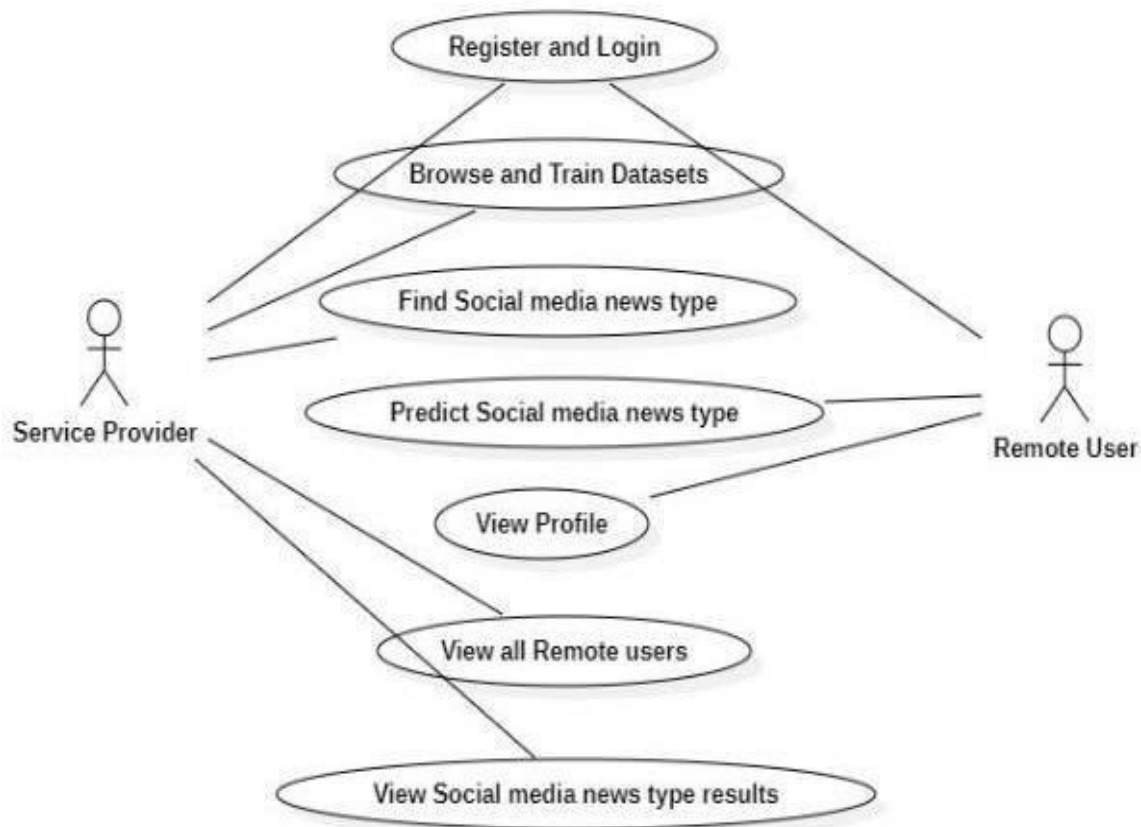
Register and Login

Browse and Train Datasets

Find Social media news type

Service Provider

Predict Social media news type

Remote User

View Profile

View all Remote users

View Social media news type results